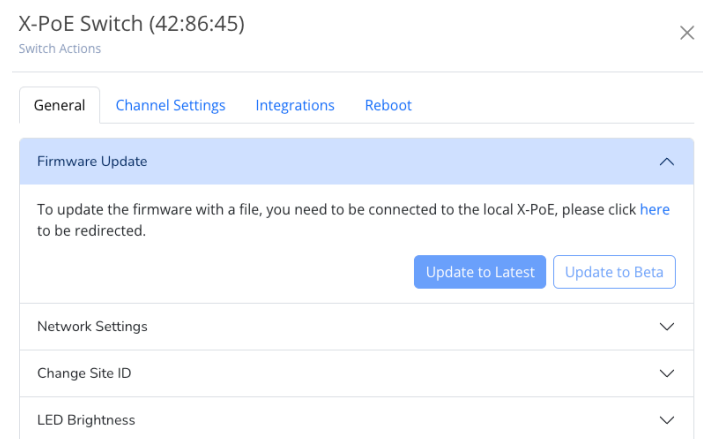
X-PoE Switch (42:86:45)
Switch Actions

General | Channel Settings | Integrations | Reboot

Firmware Update

To update the firmware with a file, you need to be connected to the local X-PoE, please click here to be redirected.

Update to Latest | Update to Beta

Network Settings

Change Site ID

LED Brightness